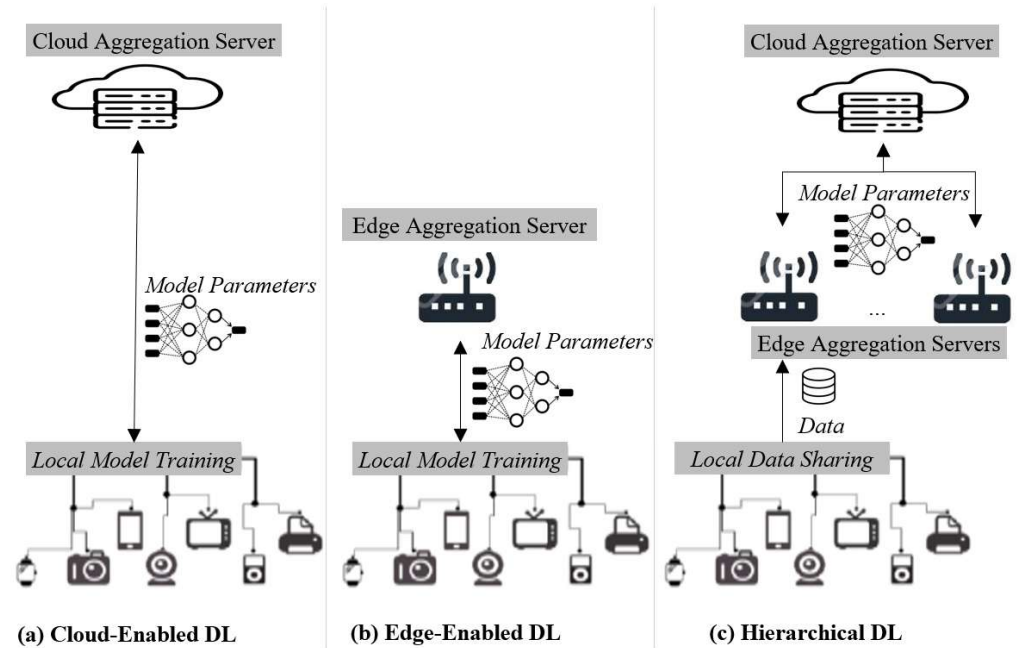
Cloud Aggregation Server

Model Parameters

Local Model Training

(a) Cloud-Enabled DL

Edge Aggregation Server

Model Parameters

Local Model Training

(b) Edge-Enabled DL

Cloud Aggregation Server

Model Parameters

...

Edge Aggregation Servers

Data

Local Data Sharing

(c) Hierarchical DL